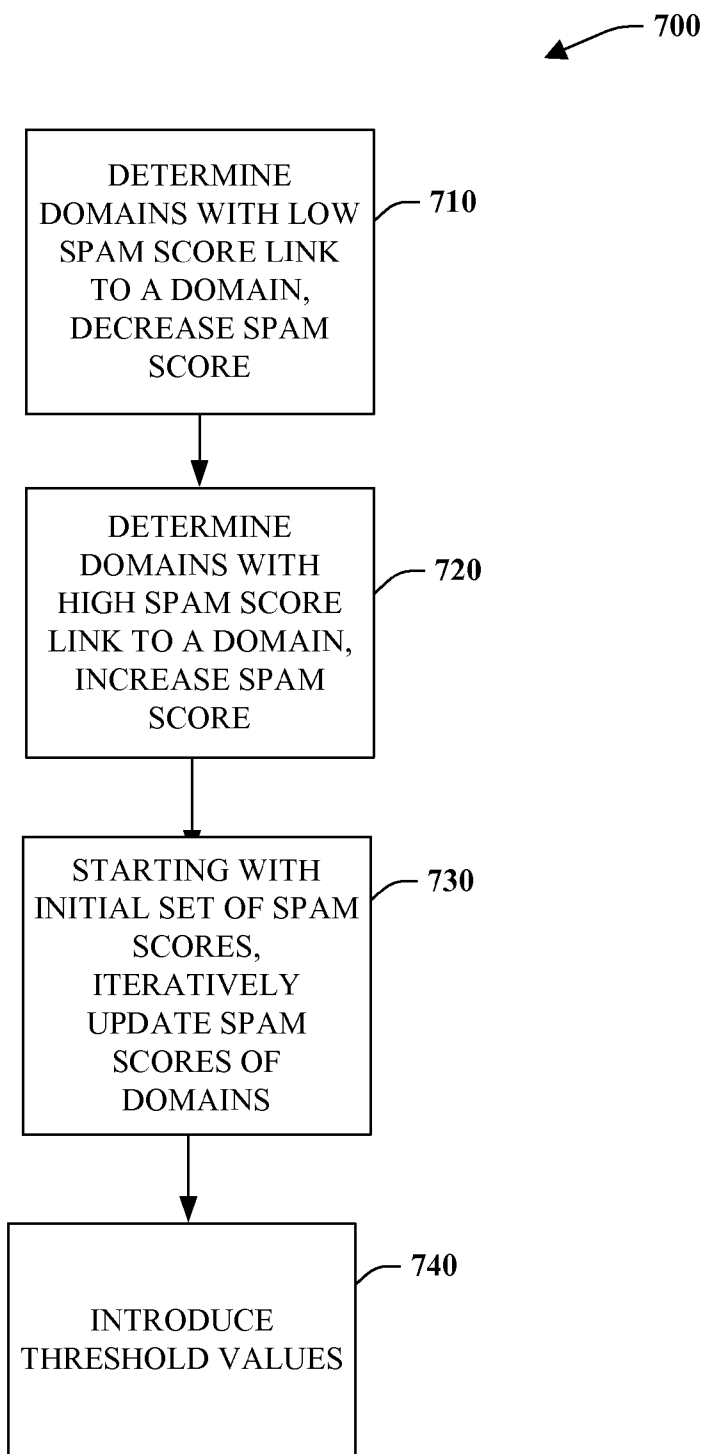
700

DETERMINE DOMAINS WITH LOW SPAM SCORE LINK TO A DOMAIN, DECREASE SPAM SCORE

710

DETERMINE DOMAINS WITH HIGH SPAM SCORE LINK TO A DOMAIN, INCREASE SPAM SCORE

720

STARTING WITH INITIAL SET OF SPAM SCORES, ITERATIVELY UPDATE SPAM SCORES OF DOMAINS

730

INTRODUCE THRESHOLD VALUES

740